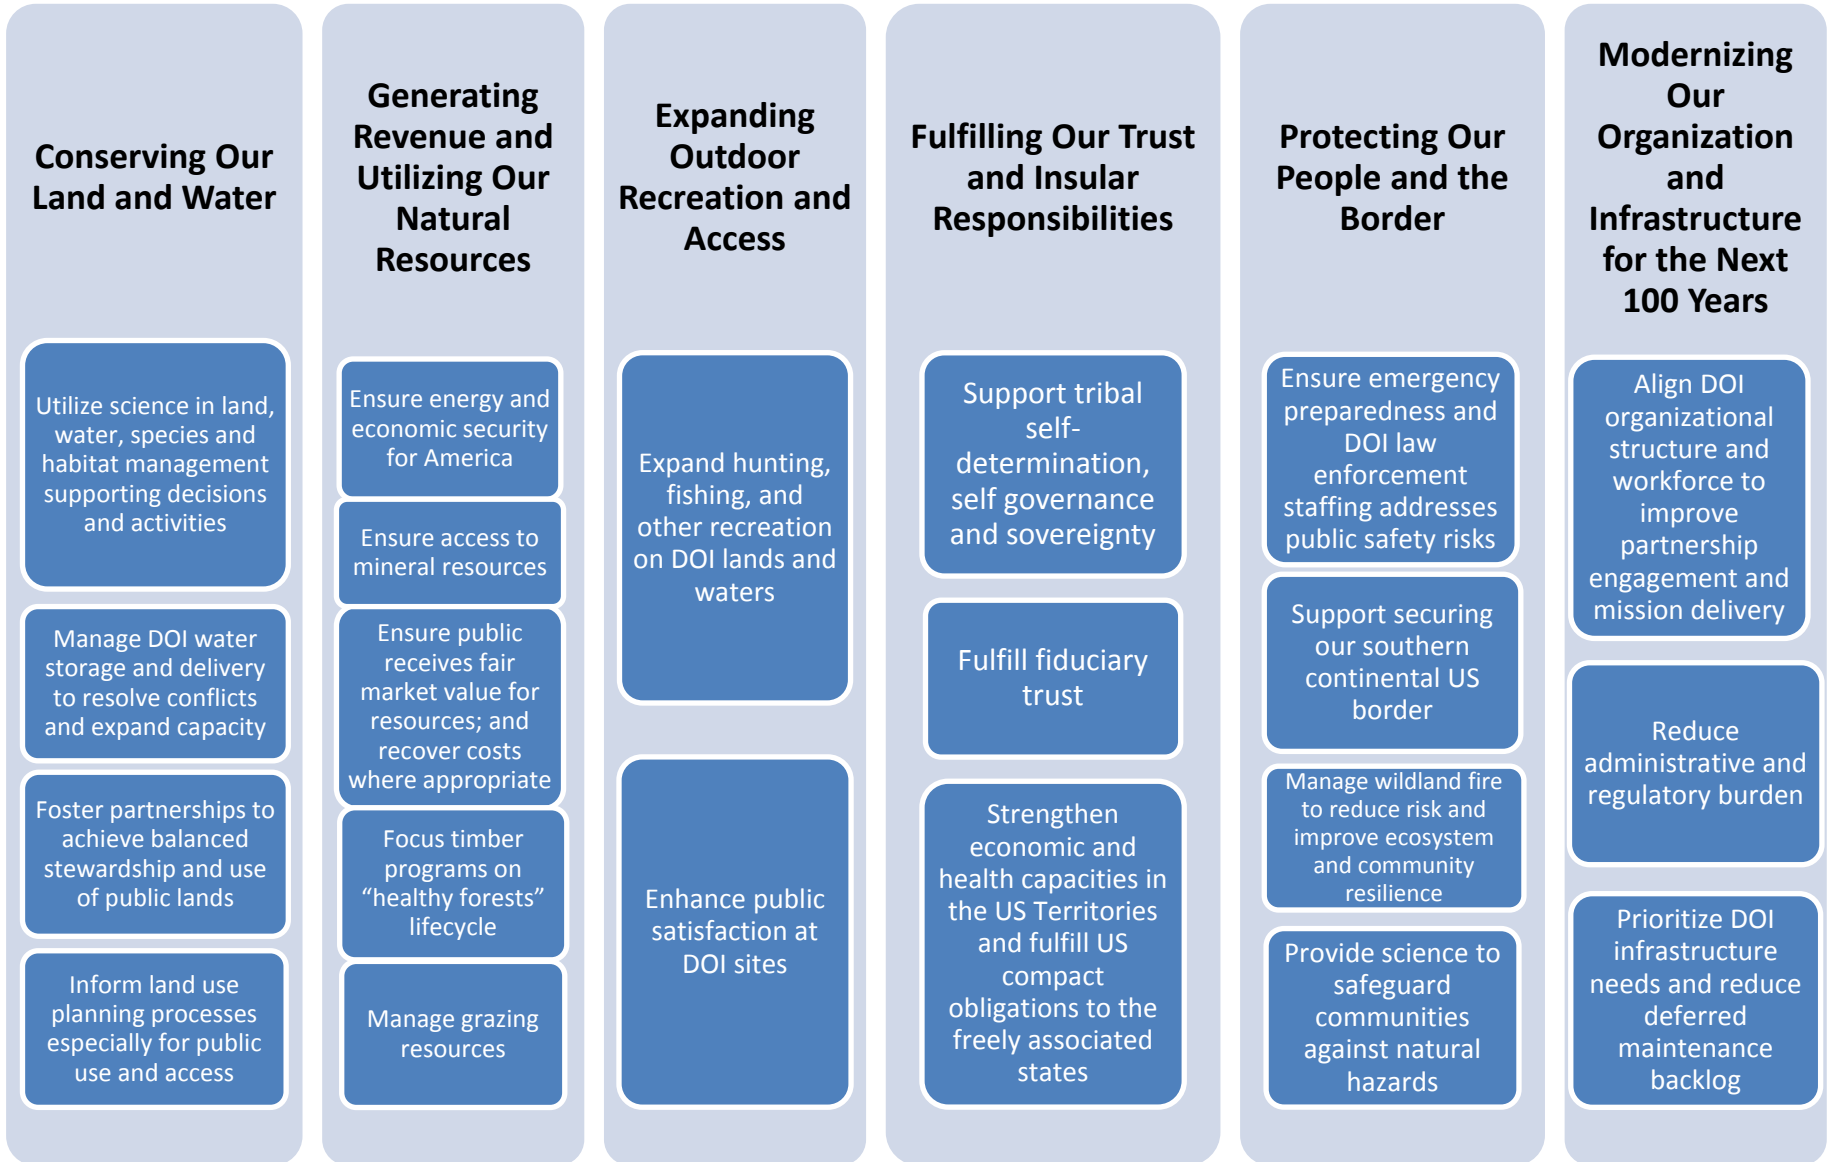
Conserving Our Land and Water

Utilize science in land, water, species and habitat management supporting decisions and activities

Manage DOI water storage and delivery to resolve conflicts and expand capacity

Foster partnerships to achieve balanced stewardship and use of public lands

Inform land use planning processes especially for public use and access

Generating Revenue and Utilizing Our Natural Resources

Ensure energy and economic security for America

Ensure access to mineral resources

Ensure public receives fair market value for resources; and recover costs where appropriate

Focus timber programs on "healthy forests" lifecycle

Manage grazing resources

Expanding Outdoor Recreation and Access

Expand hunting, fishing, and other recreation on DOI lands and waters

Enhance public satisfaction at DOI sites

Fulfilling Our Trust and Insular Responsibilities

Support tribal self-determination, self governance and sovereignty

Fulfill fiduciary trust

Strengthen economic and health capacities in the US Territories and fulfill US compact obligations to the freely associated states

Protecting Our People and the Border

Ensure emergency preparedness and DOI law enforcement staffing addresses public safety risks

Support securing our southern continental US border

Manage wildland fire to reduce risk and improve ecosystem and community resilience

Provide science to safeguard communities against natural hazards

Modernizing Our Organization and Infrastructure for the Next 100 Years

Align DOI organizational structure and workforce to improve partnership engagement and mission delivery

Reduce administrative and regulatory burden

Prioritize DOI infrastructure needs and reduce deferred maintenance backlog